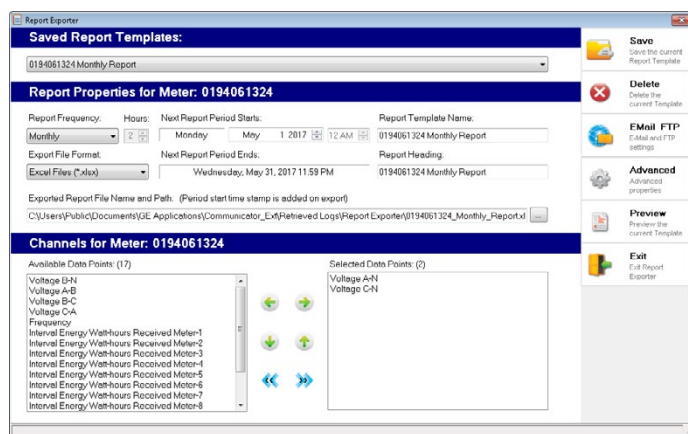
Report Exporter

Saved Report Templates:

0194061324 Monthly Report

Report Properties for Meter: 0194061324

Report Frequency: Monthly

Hours: 2

Next Report Period Starts: Monday May 1 2017 12 AM

Report Template Name: 0194061324 Monthly Report

Export File Format: Excel Files (*.xlsx)

Next Report Period Ends: Wednesday, May 31, 2017 11:59 PM

Report Heading: 0194061324 Monthly Report

Exported Report File Name and Path. (Period start time stamp is added on export)

C:\Users\Public\Documents\GE Applications\Communicator_Ext\Retrieved Logs\Report Exporter\0194061324_Monthly_Report.xl ...

Channels for Meter: 0194061324

Available Data Points: (17)

Voltage B-N
Voltage A-B
Voltage B-C
Voltage C-A
Frequency
Interval Energy Watt-hours Received Meter-1
Interval Energy Watt-hours Received Meter-2
Interval Energy Watt-hours Received Meter-3
Interval Energy Watt-hours Received Meter-4
Interval Energy Watt-hours Received Meter-5
Interval Energy Watt-hours Received Meter-6
Interval Energy Watt-hours Received Meter-7
Interval Energy Watt-hours Received Meter-8

Selected Data Points: (2)

Voltage A-N
Voltage C-N

Save
Save the current Report Template

Delete
Delete the current Template

EMail FTP
E-Mail and FTP settings

Advanced
Advanced properties

Preview
Preview the current Template

Exit
Exit Report Exporter